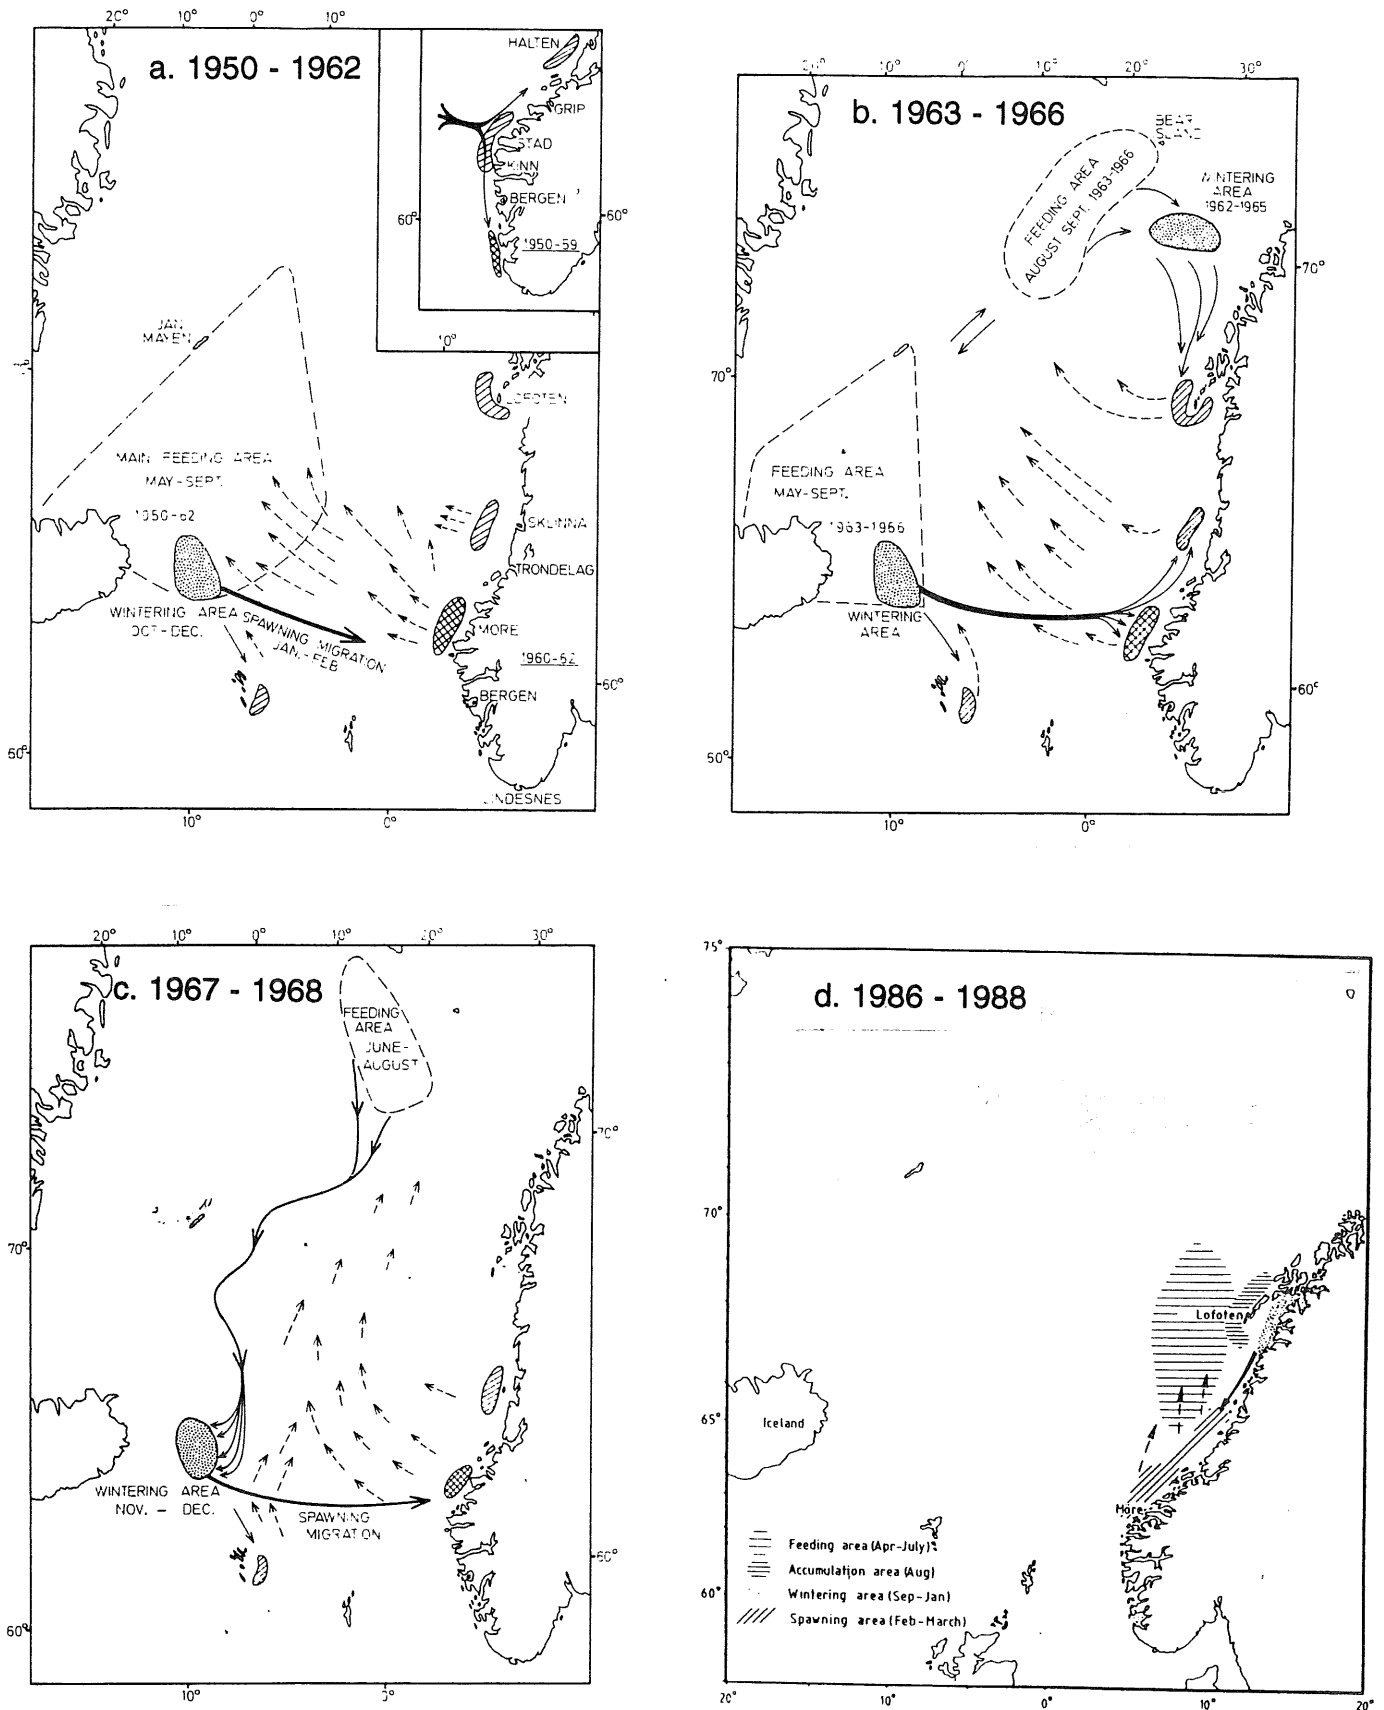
20° 10° 0° 10°

a. 1950 - 1962

HALTEN
GRIP
STAD
KINN
BERGEN
60° 60°
1950-59
10°

JAN MAYEN
LOFOTEN
MAIN FEEDING AREA MAY-SEPT.
1950-62
SKLINNA
TRONDELAG
WINTERING AREA OCT-DEC.
SPAWNING MIGRATION JAN.-FEB
MORE
1960-62
BERGEN
60°
60°
LINDESNES
10° 0°

20° 10° 0° 10° 20° 30°

b. 1963 - 1966

BEAR ISLAND
FEEDING AREA AUGUST-SEPT. 1963-1966
WINTERING AREA 1962-1965
70°
70°
FEEDING AREA MAY-SEPT.
1963-1966
WINTERING AREA
60°
50°
10° 0°

20° 10° 0° 10° 20° 30°

c. 1967 - 1968

FEEDING AREA JUNE-AUGUST
70°
70°
WINTERING AREA NOV. - DEC.
SPAWNING MIGRATION
60°
60°
10° 0°

75°

d. 1986 - 1988

70°
Lofoten
65°
Iceland
Møre
Feeding area (Apr-July)
Accumulation area (Aug)
Wintering area (Sep-Jan)
Spawning area (Feb-March)
60°
20° 10° 0° 10° 20°